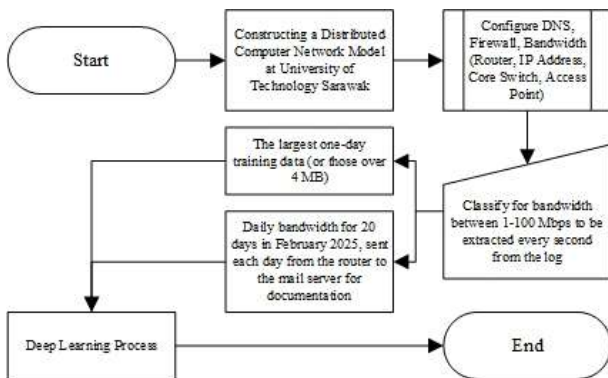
Start

Constructing a Distributed Computer Network Model at University of Technology Sarawak

Configure DNS, Firewall, Bandwidth (Router, IP Address, Core Switch, Access Point)

The largest one-day training data (or those over 4 MB)

Classify for bandwidth between 1-100 Mbps to be extracted every second from the log

Daily bandwidth for 20 days in February 2025, sent each day from the router to the mail server for documentation

Deep Learning Process

End